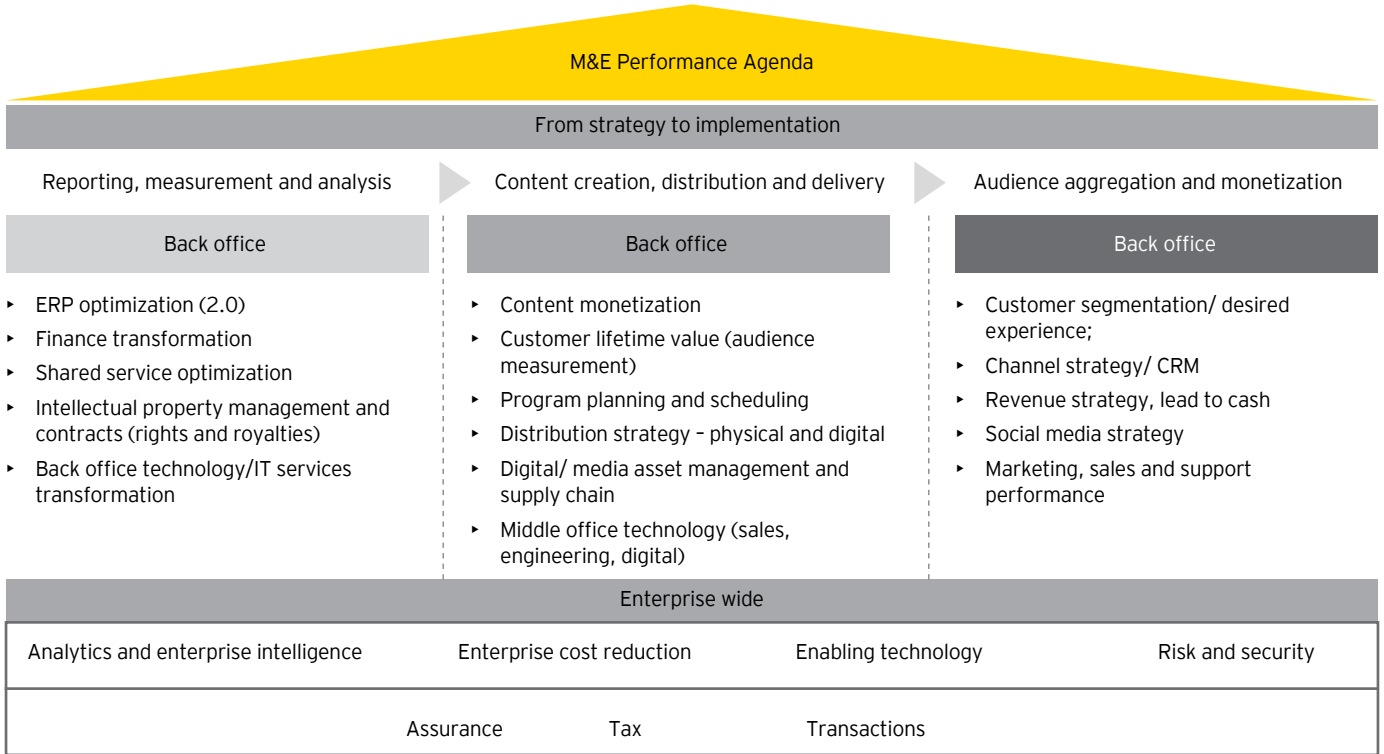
M&E Performance Agenda

From strategy to implementation

Reporting, measurement and analysis

Back office

- ERP optimization (2.0)
- Finance transformation
- Shared service optimization
- Intellectual property management and contracts (rights and royalties)
- Back office technology/IT services transformation

Content creation, distribution and delivery

Back office

- Content monetization
- Customer lifetime value (audience measurement)
- Program planning and scheduling
- Distribution strategy – physical and digital
- Digital/ media asset management and supply chain
- Middle office technology (sales, engineering, digital)

Audience aggregation and monetization

Back office

- Customer segmentation/ desired experience;
- Channel strategy/ CRM
- Revenue strategy, lead to cash
- Social media strategy
- Marketing, sales and support performance

Enterprise wide

Analytics and enterprise intelligence    Enterprise cost reduction    Enabling technology    Risk and security

Assurance    Tax    Transactions